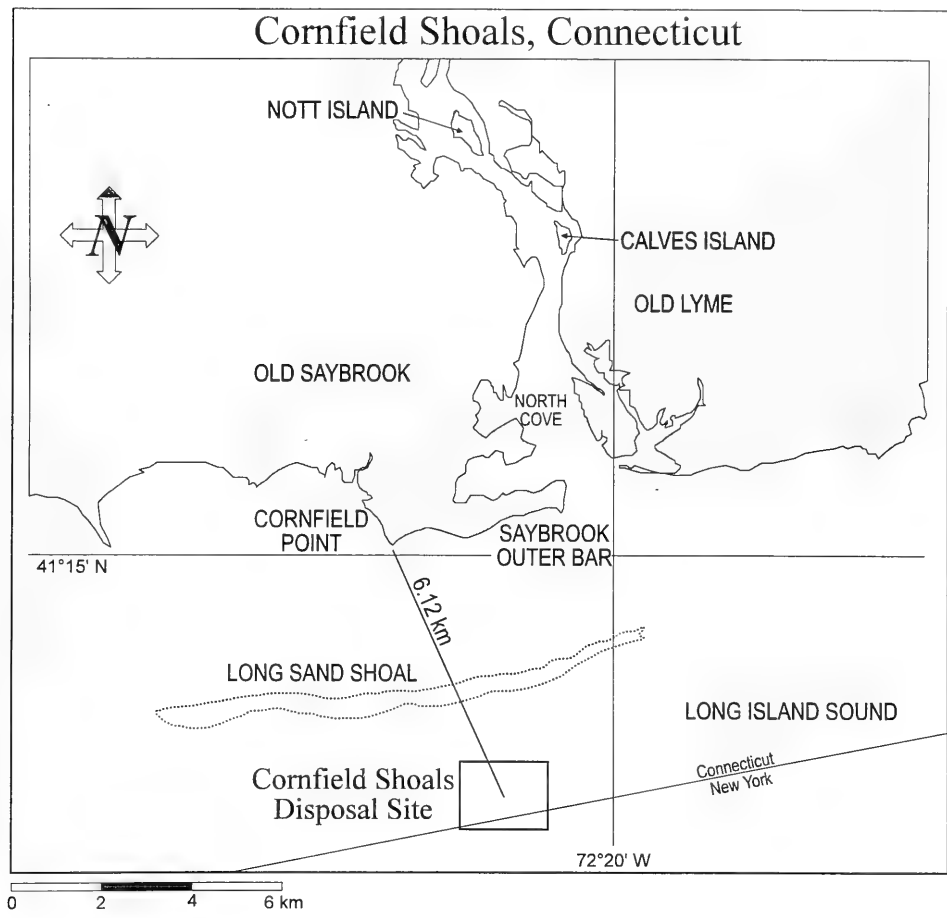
Cornfield Shoals, Connecticut

N

NOTT ISLAND

CALVES ISLAND

OLD LYME

OLD SAYBROOK

NORTH COVE

CORNFIELD POINT

SAYBROOK OUTER BAR

41°15' N

6.12 km

LONG SAND SHOAL

LONG ISLAND SOUND

Connecticut
New York

Cornfield Shoals Disposal Site

72°20' W

0 2 4 6 km